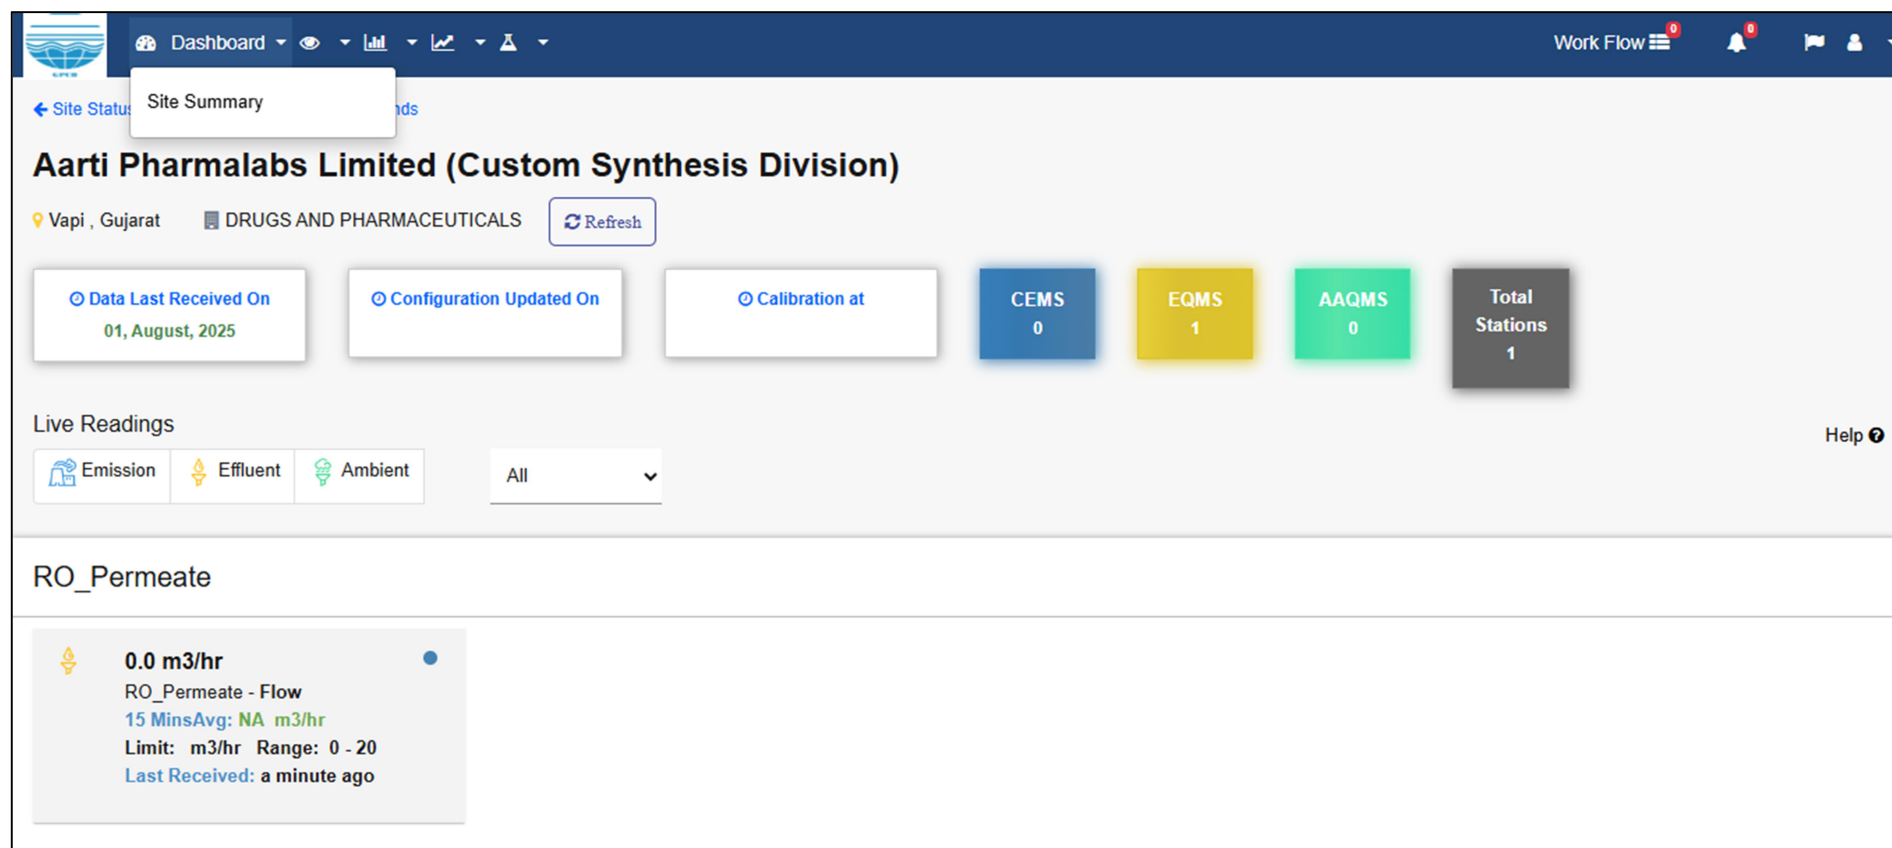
Dashboard

Work Flow 0

0

Site Summary

Site Status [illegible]nds

Aarti Pharmalabs Limited (Custom Synthesis Division)

Vapi , Gujarat DRUGS AND PHARMACEUTICALS Refresh

Data Last Received On
01, August, 2025

Configuration Updated On

Calibration at

CEMS
0

EQMS
1

AAQMS
0

Total Stations
1

Live Readings

Help

Emission Effluent Ambient

All

RO_Permeate

0.0 m3/hr
RO_Permeate - Flow
15 MinsAvg: NA m3/hr
Limit: m3/hr Range: 0 - 20
Last Received: a minute ago